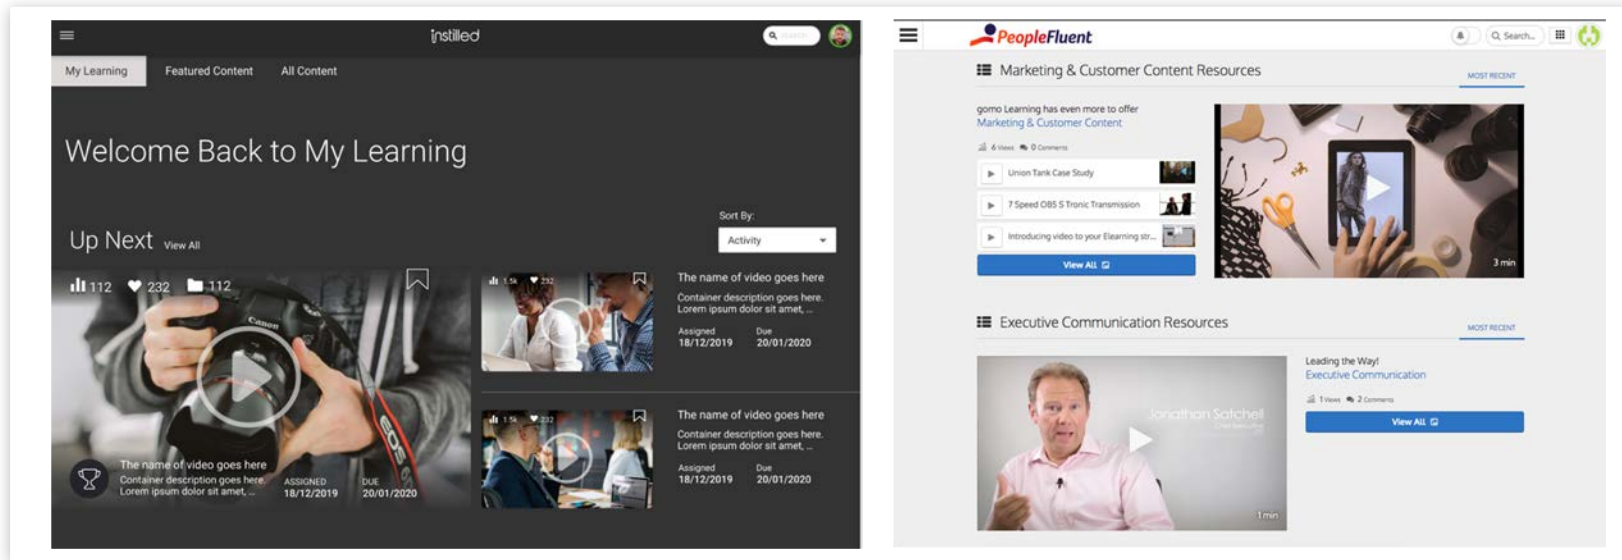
instilled

Search

My Learning Featured Content All Content

Welcome Back to My Learning

Up Next View All

Sort By:

Activity

112 232 112

The name of video goes here
Container description goes here. Lorem ipsum dolor sit amet, ...
ASSIGNED 18/12/2019
DUE 20/01/2020

1.5k 232

The name of video goes here
Container description goes here. Lorem ipsum dolor sit amet, ...
Assigned 18/12/2019
Due 20/01/2020

1.5k 232

The name of video goes here
Container description goes here. Lorem ipsum dolor sit amet, ...
Assigned 18/12/2019
Due 20/01/2020

PeopleFluent

Search...

Marketing & Customer Content Resources

MOST RECENT

gomo Learning has even more to offer
Marketing & Customer Content

6 Views 0 Comments

Union Tank Case Study

7 Speed OBS S Tronic Transmission

Introducing video to your Elearning str...

View All

3 min

Executive Communication Resources

MOST RECENT

Jonathan Satchell
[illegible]

1 min

Leading the Way!
Executive Communication

1 Views 2 Comments

View All